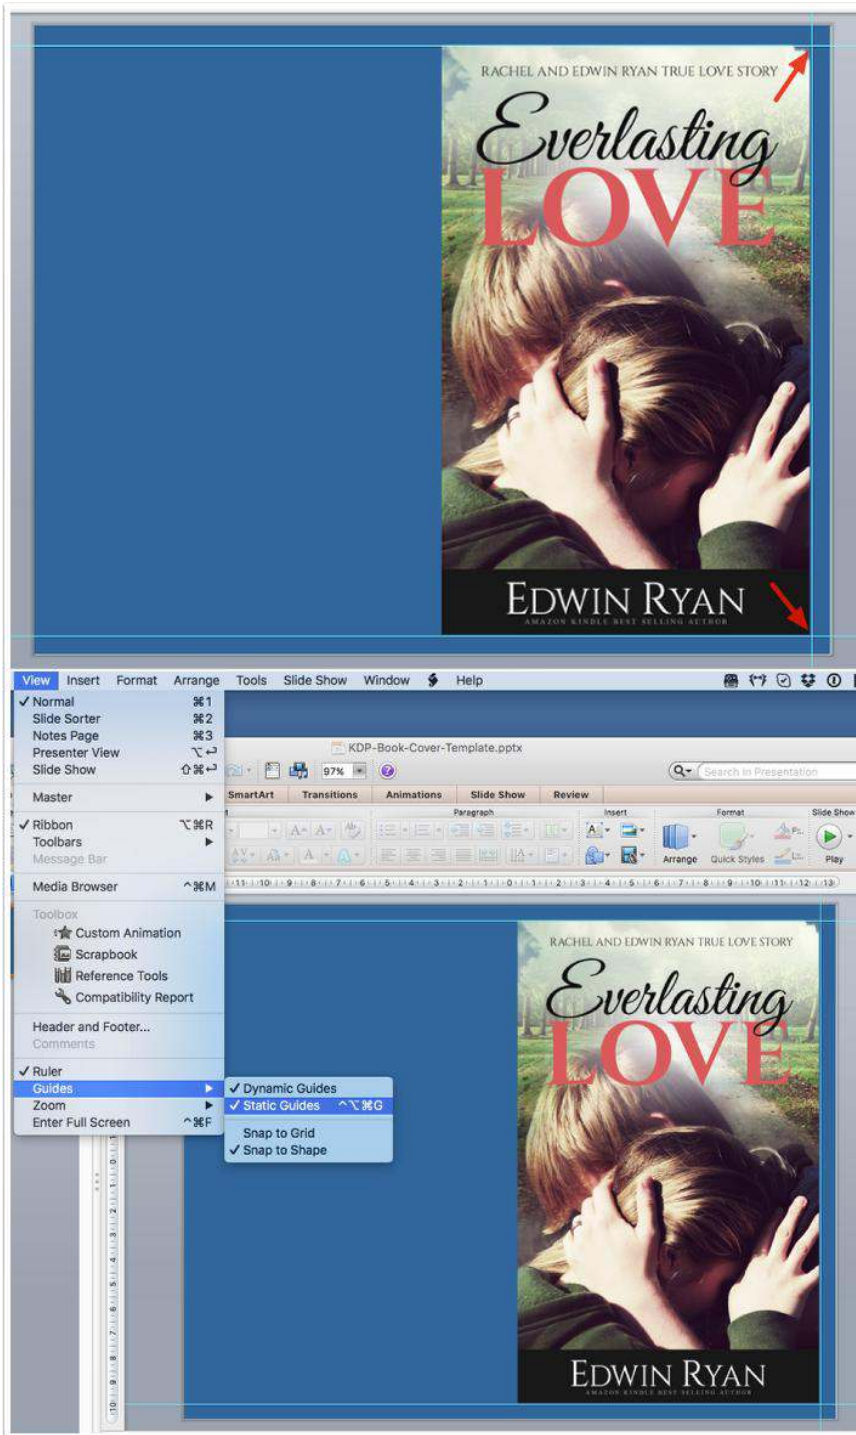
RACHEL AND EDWIN RYAN TRUE LOVE STORY

Everlasting

LOVE

EDWIN RYAN

AMAZON KINDLE BEST SELLING AUTHOR

View Insert Format Arrange Tools Slide Show Window Help

✓ Normal ⌘1
Slide Sorter ⌘2
Notes Page ⌘3
Presenter View ⌥↩
Slide Show ⇧⌘↩

Master ▶

✓ Ribbon ⌥⌘R
Toolbars ▶
Message Bar

Media Browser ^⌘M

Toolbox
Custom Animation
Scrapbook
Reference Tools
Compatibility Report

Header and Footer...
Comments

✓ Ruler
Guides ▶
Zoom ▶
Enter Full Screen ^⌘F

✓ Dynamic Guides
✓ Static Guides ^⌥⌘G

Snap to Grid
✓ Snap to Shape

KDP-Book-Cover-Template.pptx

97%

Search in Presentation

SmartArt Transitions Animations Slide Show Review

Paragraph Insert Format Slide Show

Arrange Quick Styles Play

RACHEL AND EDWIN RYAN TRUE LOVE STORY

Everlasting

LOVE

EDWIN RYAN

AMAZON KINDLE BEST SELLING AUTHOR